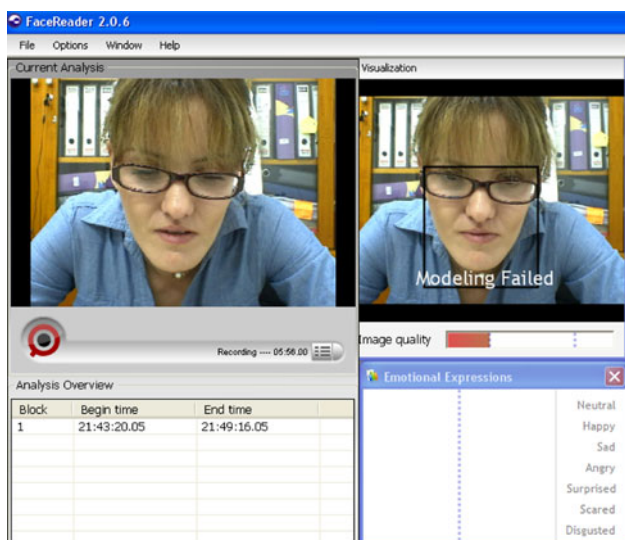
FaceReader 2.0.6

File Options Window Help

Current Analysis

Visualization

Modeling Failed

Image quality

Recording ---- 05:56.00

Analysis Overview

| Block | Begin time | End time |
|---|---|---|
| 1 | 21:43:20.05 | 21:49:16.05 |

Emotional Expressions

Neutral
Happy
Sad
Angry
Surprised
Scared
Disgusted